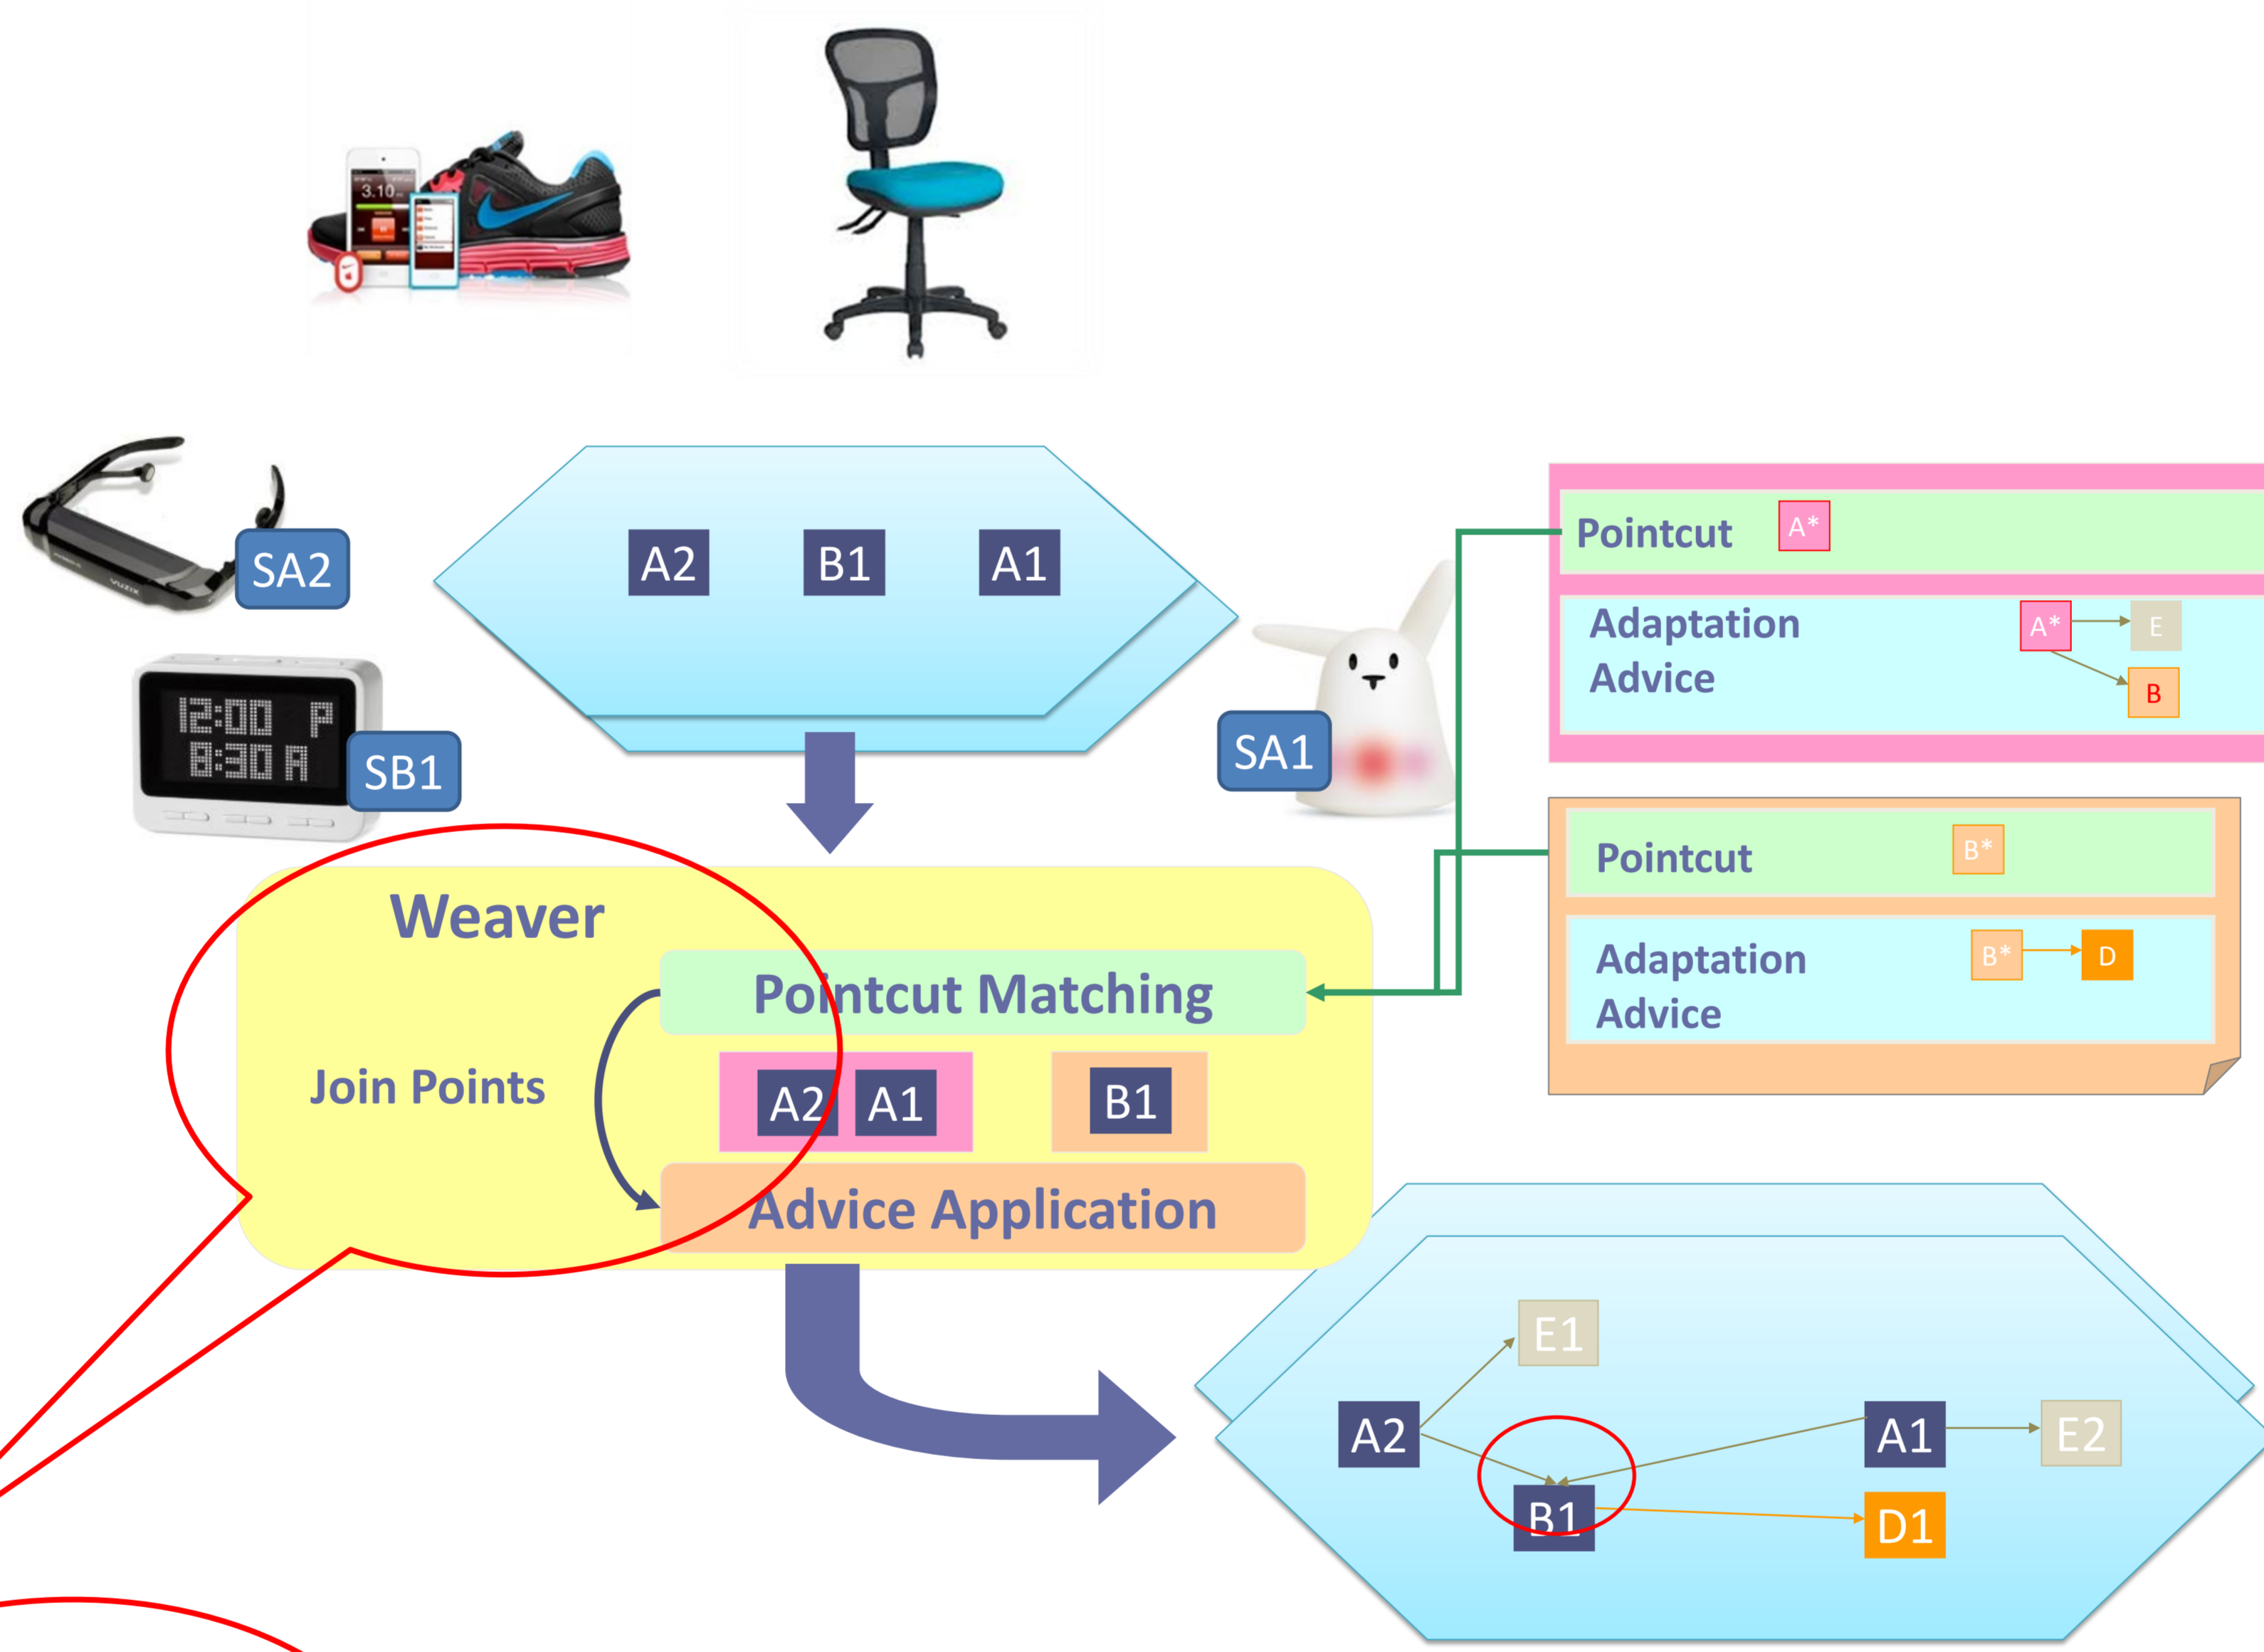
3.10

SA2

12:00 P
8:30 A

SB1

A2 B1 A1

SA1

Pointcut A*

Adaptation Advice A* E B

Pointcut B*

Adaptation Advice B* D

Weaver

Pointcut Matching

Join Points

A2 A1 B1

Advice Application

E1

A2 A1 E2

B1 D1